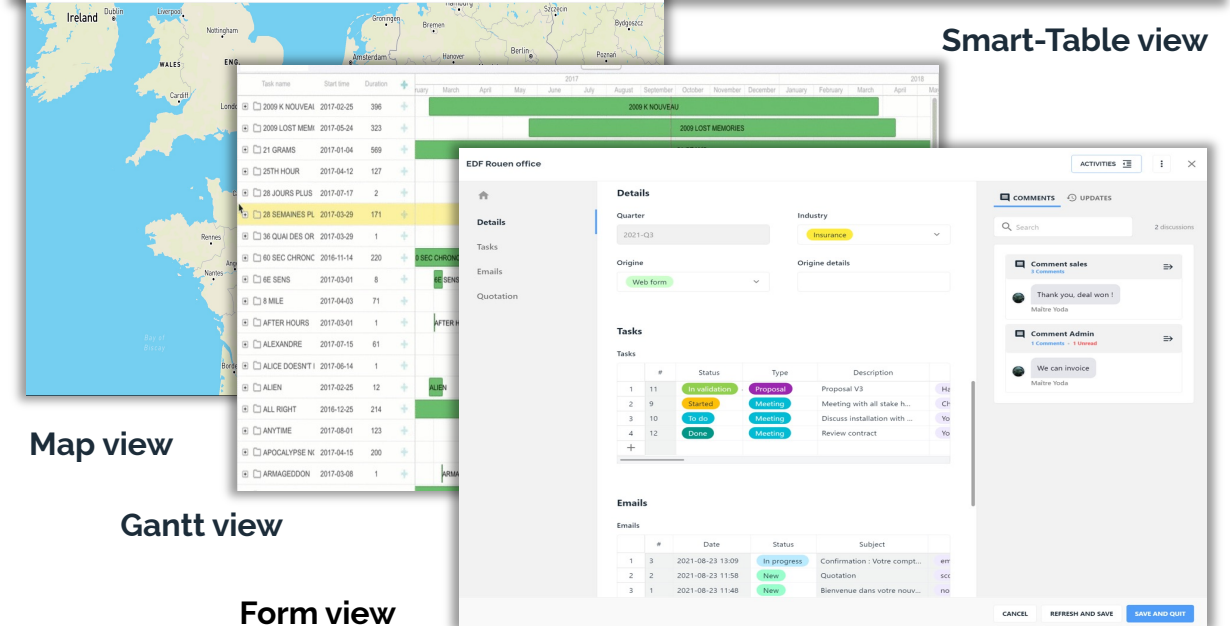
Smart-Table view

Ireland Dublin Liverpool Groningen Szczecin Bydgoszcz Bremen Nottingham WALES ENG. Hanover Berlin Poznan Cardiff London Rennes Nantes Bordeaux

| Task name | Start time | Duration |
|---|---|---|
| 2009 K NOUVEAU | 2017-02-25 | 396 |
| 2009 LOST MEM | 2017-05-24 | 323 |
| 21 GRAMS | 2017-01-04 | 569 |
| 25TH HOUR | 2017-04-12 | 127 |
| 28 JOURS PLUS | 2017-07-17 | 2 |
| 28 SEMAINES PL | 2017-03-29 | 171 |
| 36 QUAI DES OR | 2017-03-29 | 1 |
| 60 SEC CHRONC | 2016-11-14 | 220 |
| 6E SENS | 2017-03-01 | 8 |
| 8 MILE | 2017-04-03 | 71 |
| AFTER HOURS | 2017-03-01 | 1 |
| ALEXANDRE | 2017-07-15 | 61 |
| ALICE DOESN'T | 2017-06-14 | 1 |
| ALIEN | 2017-02-25 | 12 |
| ALL RIGHT | 2016-12-25 | 214 |
| ANYTIME | 2017-08-01 | 123 |
| APOCALYPSE N | 2017-04-15 | 200 |
| ARMAGEDDON | 2017-03-08 | 1 |

2017 2018 January March April May June July August September October November December January February March
2009 K NOUVEAU 2009 LOST MEMORIES 0 SEC CHRONO 6E SE AFTER H ALIEN ARMA

EDF Rouen office
ACTIVITIES

Details
Tasks
Emails
Quotation

Details
Quarter 2021-Q3
Industry Insurance
Origine Web form
Origine details

Tasks
Tasks

| | # | Status | Type | Description | |
|---|---|---|---|---|---|
| 1 | 11 | In validation | Proposal | Proposal V3 | Ha |
| 2 | 9 | Started | Meeting | Meeting with all stake h... | Ch |
| 3 | 10 | To do | Meeting | Discuss installation with ... | Yo |
| 4 | 12 | Done | Meeting | Review contract | Yo |

Emails
Emails

| | # | Date | Status | Subject | |
|---|---|---|---|---|---|
| 1 | 3 | 2021-08-23 13:09 | In progress | Confirmation : Votre compt... | em |
| 2 | 2 | 2021-08-23 11:58 | New | Quotation | sc |
| 3 | 1 | 2021-08-23 11:48 | New | Bienvenue dans votre nouv... | no |

COMMENTS UPDATES
Search 2 discussions
Comment sales
3 Comments
Thank you, deal won !
Maitre Yoda
Comment Admin
1 Comments • 1 Unread
We can invoice
Maitre Yoda

CANCEL REFRESH AND SAVE SAVE AND QUIT

Map view

Gantt view

Form view